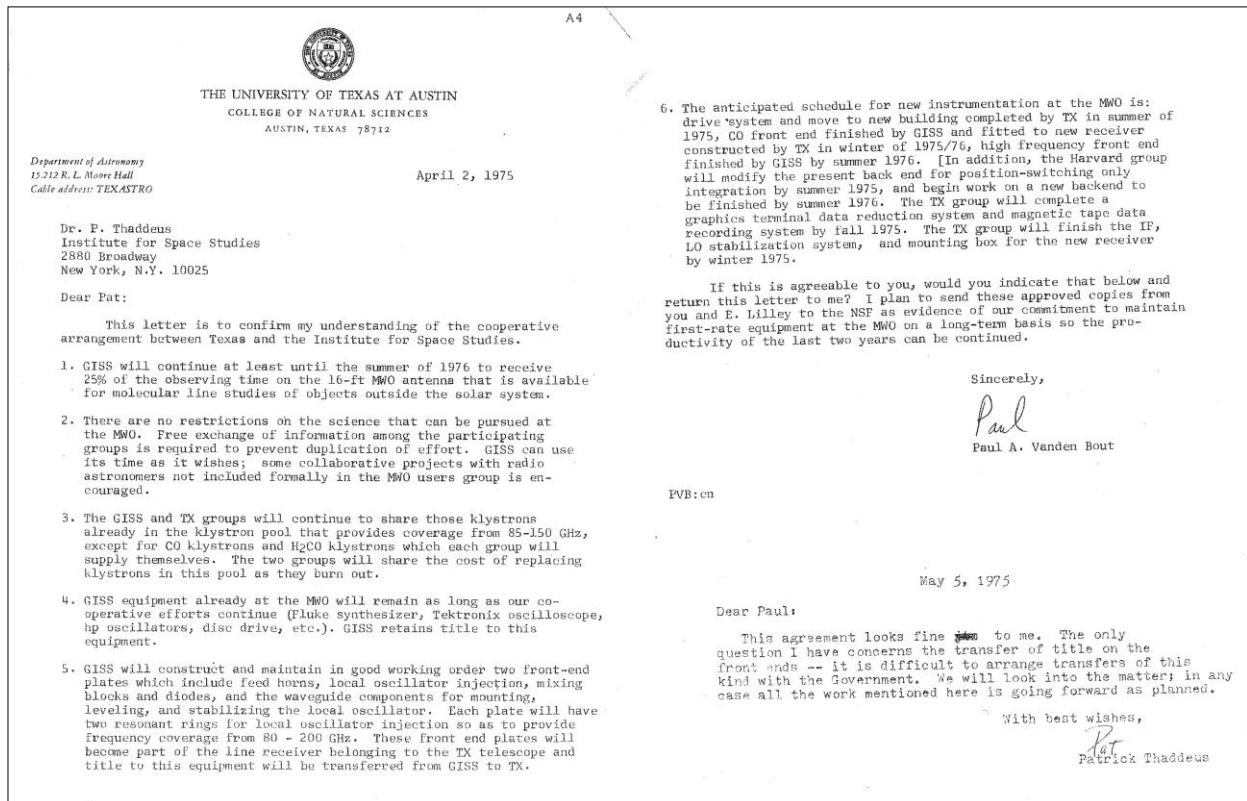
A4

THE UNIVERSITY OF TEXAS AT AUSTIN
COLLEGE OF NATURAL SCIENCES
AUSTIN, TEXAS 78712

Department of Astronomy
15.212 R. L. Moore Hall
Cable address: TEXASTRO

April 2, 1975

Dr. P. Thaddeus
Institute for Space Studies
2880 Broadway
New York, N.Y. 10025

Dear Pat:

This letter is to confirm my understanding of the cooperative arrangement between Texas and the Institute for Space Studies.

1. GISS will continue at least until the summer of 1976 to receive 25% of the observing time on the 16-ft MWO antenna that is available for molecular line studies of objects outside the solar system.

2. There are no restrictions on the science that can be pursued at the MWO. Free exchange of information among the participating groups is required to prevent duplication of effort. GISS can use its time as it wishes; some collaborative projects with radio astronomers not included formally in the MWO users group is encouraged.

3. The GISS and TX groups will continue to share those klystrons already in the klystron pool that provides coverage from 85-150 GHz, except for CO klystrons and $H_2CO$ klystrons which each group will supply themselves. The two groups will share the cost of replacing klystrons in this pool as they burn out.

4. GISS equipment already at the MWO will remain as long as our cooperative efforts continue (Fluke synthesizer, Tektronix oscilloscope, hp oscillators, disc drive, etc.). GISS retains title to this equipment.

5. GISS will construct and maintain in good working order two front-end plates which include feed horns, local oscillator injection, mixing blocks and diodes, and the waveguide components for mounting, leveling, and stabilizing the local oscillator. Each plate will have two resonant rings for local oscillator injection so as to provide frequency coverage from 80 - 200 GHz. These front end plates will become part of the line receiver belonging to the TX telescope and title to this equipment will be transferred from GISS to TX.

6. The anticipated schedule for new instrumentation at the MWO is: drive system and move to new building completed by TX in summer of 1975, CO front end finished by GISS and fitted to new receiver constructed by TX in winter of 1975/76, high frequency front end finished by GISS by summer 1976. [In addition, the Harvard group will modify the present back end for position-switching only integration by summer 1975, and begin work on a new backend to be finished by summer 1976. The TX group will complete a graphics terminal data reduction system and magnetic tape data recording system by fall 1975. The TX group will finish the IF, LO stabilization system, and mounting box for the new receiver by winter 1975.

If this is agreeable to you, would you indicate that below and return this letter to me? I plan to send these approved copies from you and E. Lilley to the NSF as evidence of our commitment to maintain first-rate equipment at the MWO on a long-term basis so the productivity of the last two years can be continued.

Sincerely,

Paul

Paul A. Vanden Bout

PVB:cn

May 5, 1975

Dear Paul:

This agrsement looks fine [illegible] to me. The only question I have concerns the transfer of title on the front ends -- it is difficult to arrange transfers of this kind with the Government. We will look into the matter; in any case all the work mentioned here is going forward as planned.

With best wishes,

Pat

Patrick Thaddeus